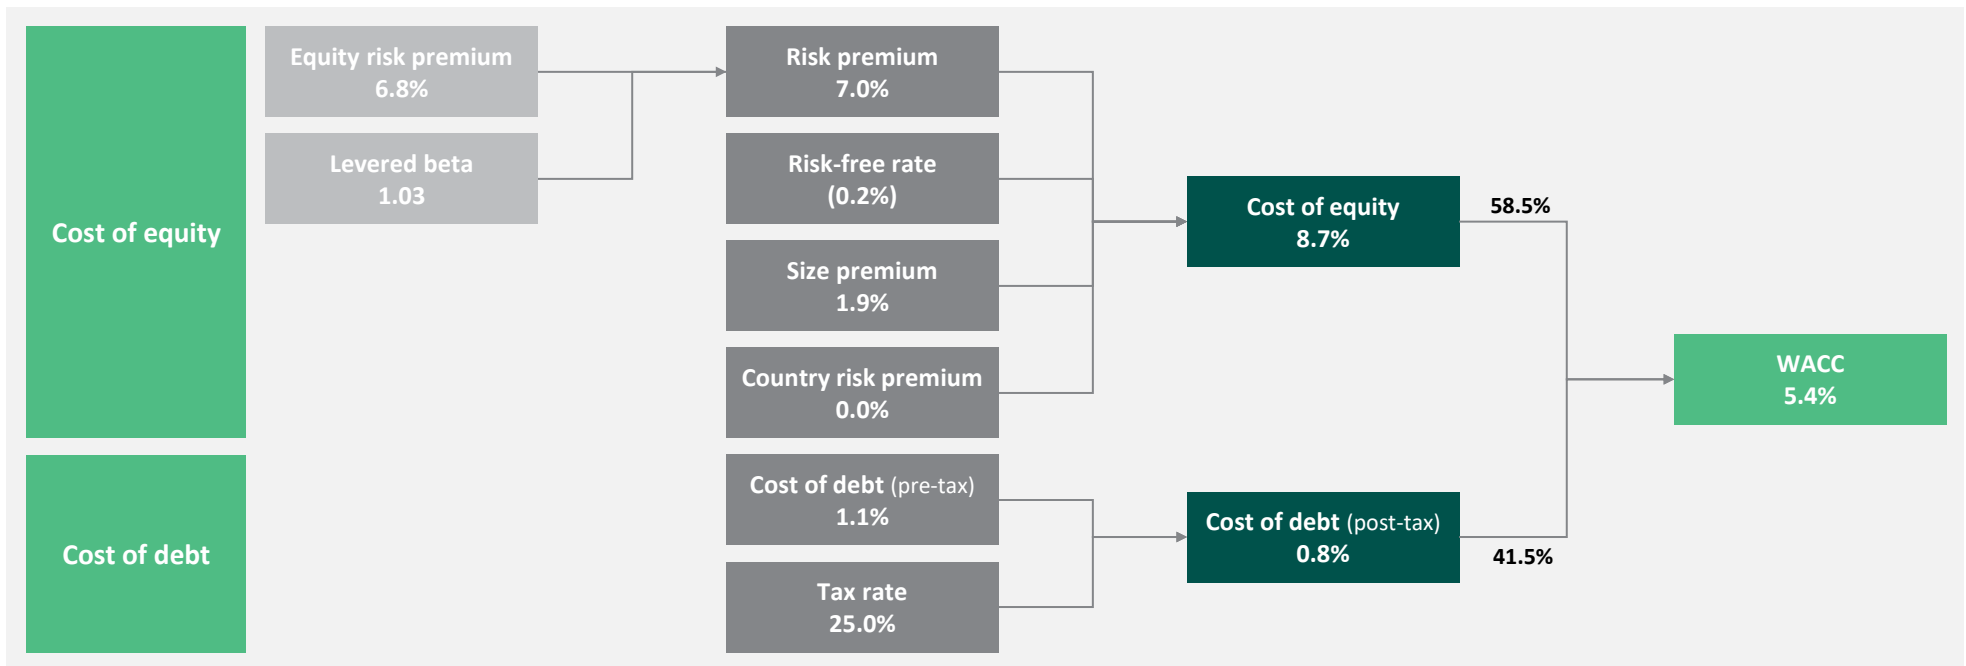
Cost of equity

Cost of debt

Equity risk premium
6.8%

Levered beta
1.03

Risk premium
7.0%

Risk-free rate
(0.2%)

Size premium
1.9%

Country risk premium
0.0%

Cost of debt (pre-tax)
1.1%

Tax rate
25.0%

Cost of equity
8.7%

Cost of debt (post-tax)
0.8%

58.5%

41.5%

WACC
5.4%